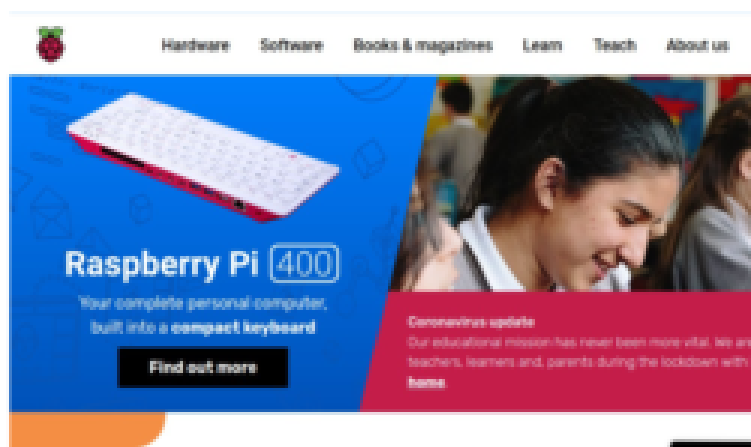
Hardware Software Books & magazines Learn Teach About us

Raspberry Pi 400

Your complete personal computer, built into a compact keyboard

Find out more

Coronavirus update

Our educational mission has never been more vital. We are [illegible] teachers, learners and, parents during the lockdown with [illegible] home.